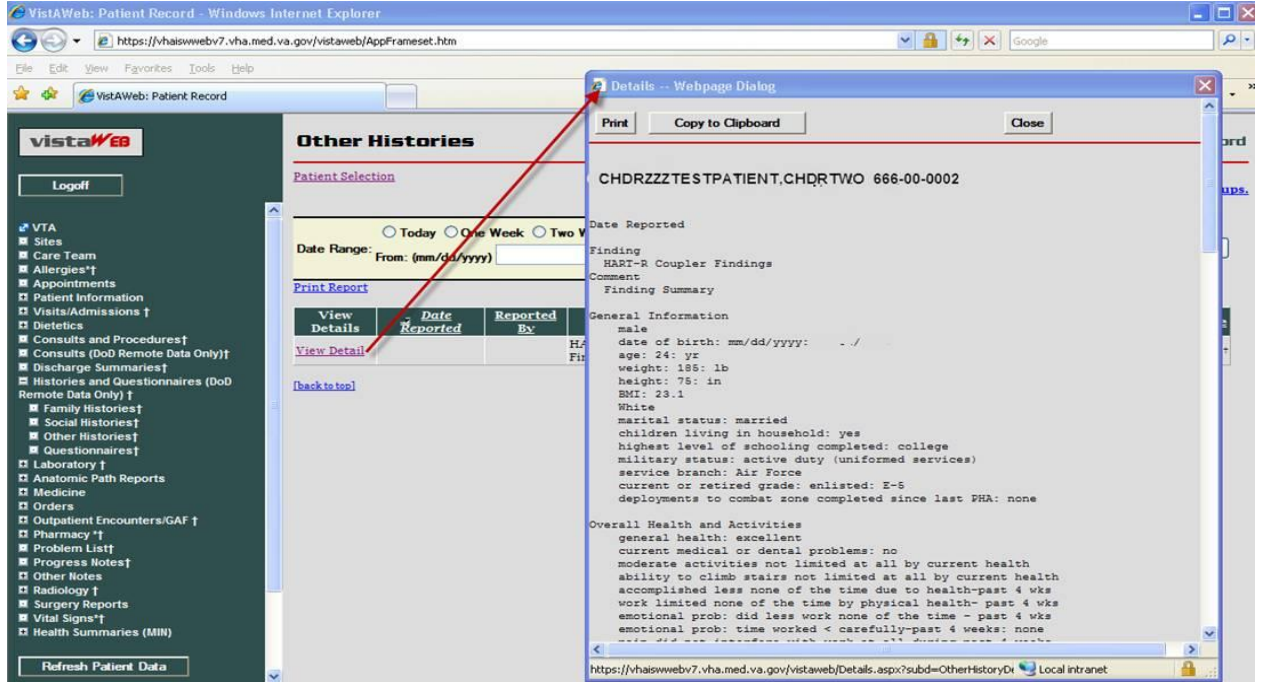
VistAWeb: Patient Record - Windows Internet Explorer

https://vhaiswwebv7.vha.med.va.gov/vistaweb/AppFrameset.htm

Google

File Edit View Favorites Tools Help

VistAWeb: Patient Record

vistaWEB

Logoff

VTA
Sites
Care Team
Allergies*†
Appointments
Patient Information
Visits/Admissions †
Dietetics
Consults and Procedures†
Consults (DoD Remote Data Only)†
Discharge Summaries†
Histories and Questionnaires (DoD Remote Data Only) †
Family Histories†
Social Histories†
Other Histories†
Questionnaires†
Laboratory †
Anatomic Path Reports
Medicine
Orders
Outpatient Encounters/GAF †
Pharmacy *†
Problem List†
Progress Notes†
Other Notes
Radiology †
Surgery Reports
Vital Signs*†
Health Summaries (MIN)

Refresh Patient Data

Other Histories

Patient Selection

Date Range: ○ Today ○ One Week ○ Two W
From: (mm/dd/yyyy)

Print Report

| View Details | Date Reported | Reported By | |
|---|---|---|---|
| View Detail | | | HA Fi |

[back to top]

ord

ups.

Details -- Webpage Dialog

Print Copy to Clipboard Close

CHDRZZZTESTPATIENT,CHDRTWO 666-00-0002

Date Reported

Finding
HART-R Coupler Findings
Comment
Finding Summary

General Information
male
date of birth: mm/dd/yyyy: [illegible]
age: 24: yr
weight: 185: lb
height: 75: in
BMI: 23.1
White
marital status: married
children living in household: yes
highest level of schooling completed: college
military status: active duty (uniformed services)
service branch: Air Force
current or retired grade: enlisted: E-5
deployments to combat zone completed since last PHA: none

Overall Health and Activities
general health: excellent
current medical or dental problems: no
moderate activities not limited at all by current health
ability to climb stairs not limited at all by current health
accomplished less none of the time due to health-past 4 wks
work limited none of the time by physical health- past 4 wks
emotional prob: did less work none of the time - past 4 wks
emotional prob: time worked < carefully-past 4 weeks: none
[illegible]

https://vhaiswwebv7.vha.med.va.gov/vistaweb/Details.aspx?subd=OtherHistoryD Local intranet